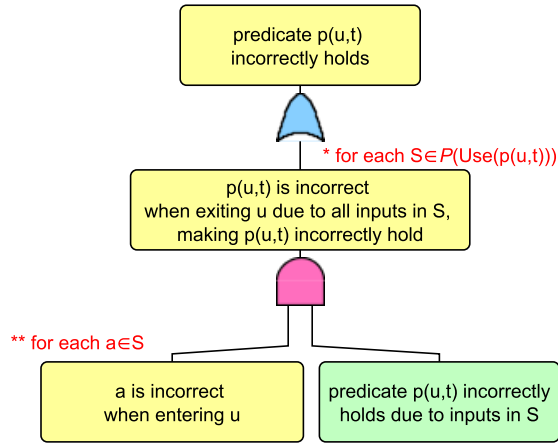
predicate p(u,t) incorrectly holds

* for each S∈$P$(Use(p(u,t)))

p(u,t) is incorrect when exiting u due to all inputs in S, making p(u,t) incorrectly hold

** for each a∈S

a is incorrect when entering u

predicate p(u,t) incorrectly holds due to inputs in S